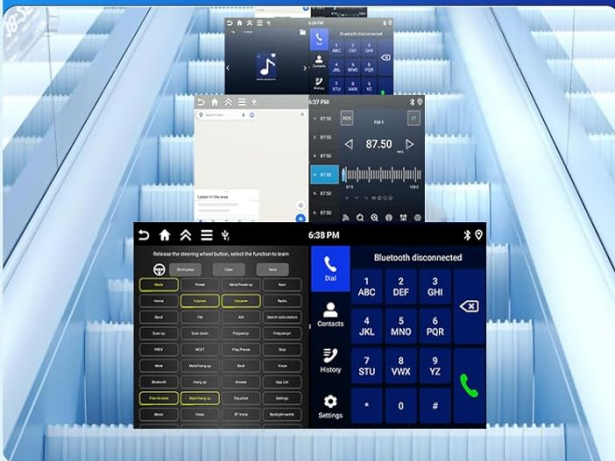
6:38 PM
Bluetooth disconnected
Dial
Contacts
History

6:37 PM
87.50
FM 1
87.50
87.50
87.50
87.50
87.50
87.50

6:38 PM
Release the steering wheel button, select the function to learn
Mode
Power
Home
Volume+
Volume-
Radio
Band
FM
AM
Seek up
Seek down
PREV
NEXT
Mute
Bluetooth
Answer
Settings

6:38 PM
Bluetooth disconnected
Dial
Contacts
History
Settings
1
2
ABC
3
DEF
4
GHI
5
JKL
6
MNO
PQR
7
STU
8
VWX
9
YZ
*
0
#